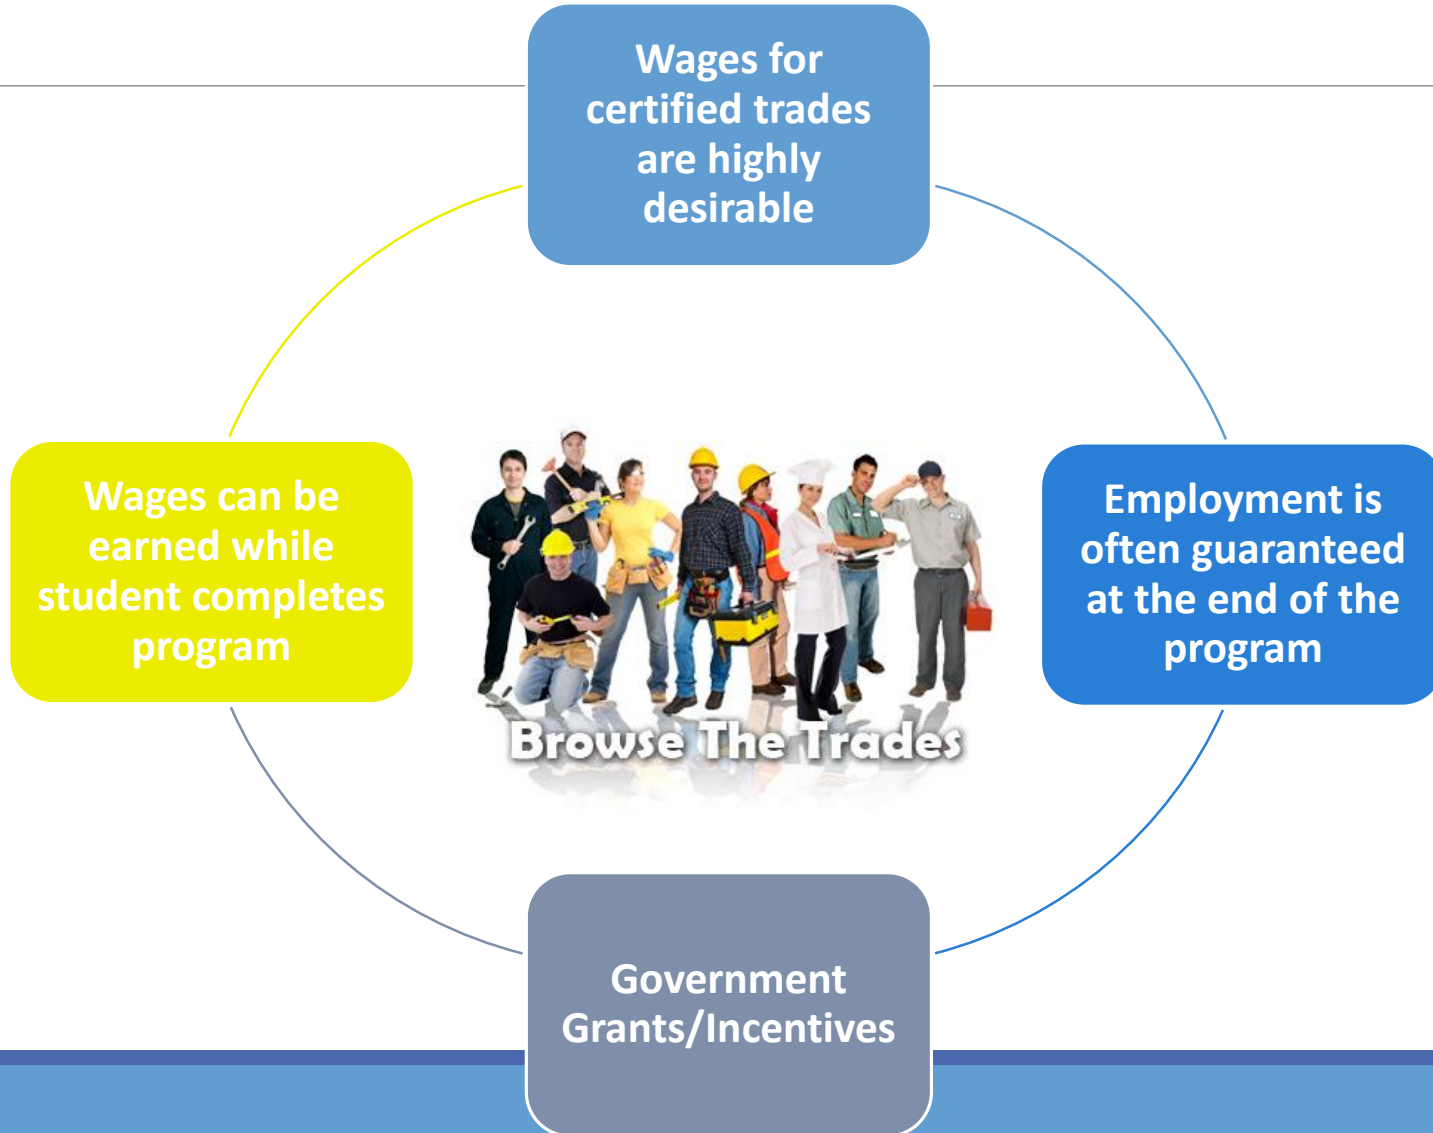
Wages for certified trades are highly desirable

Wages can be earned while student completes program

Browse The Trades

Employment is often guaranteed at the end of the program

Government Grants/Incentives